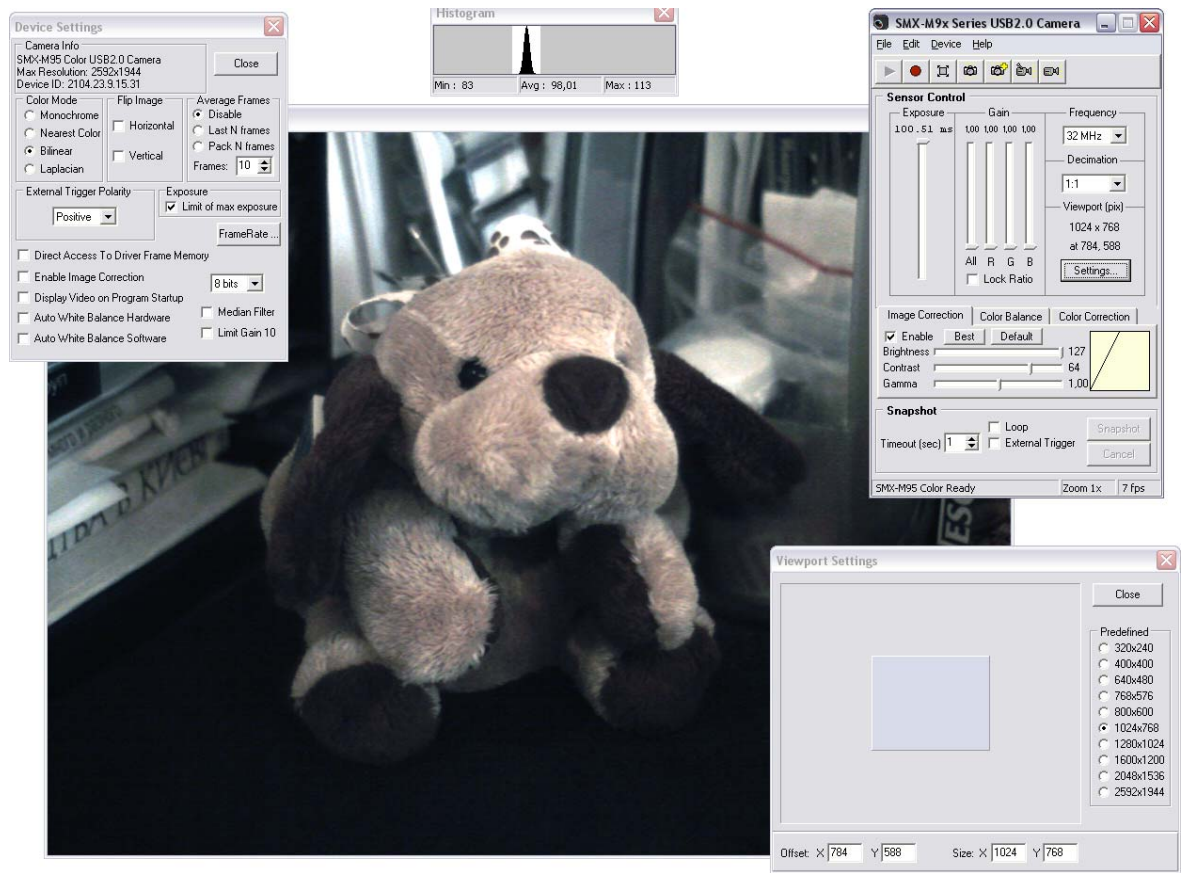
Device Settings

Camera Info
SMX-M95 Color USB2.0 Camera
Max Resolution: 2592x1944
Device ID: 2104.23.9.15.31

Close

Color Mode
Monochrome
Nearest Color
Bilinear
Laplacian

Flip Image
Horizontal
Vertical

Average Frames
Disable
Last N frames
Pack N frames
Frames: 10

External Trigger Polarity
Positive

Exposure
Limit of max exposure
FrameRate ...

Direct Access To Driver Frame Memory
Enable Image Correction
8 bits
Display Video on Program Startup
Auto White Balance Hardware
Median Filter
Auto White Balance Software
Limit Gain 10

Histogram
Min : 83
Avg : 98,01
Max : 113

SMX-M9x Series USB2.0 Camera
File Edit Device Help

Sensor Control
Exposure
100.51 ms
Gain
1,00 1,00 1,00 1,00
All R G B
Lock Ratio
Frequency
32 MHz
Decimation
1:1
Viewport (pix)
1024 x 768
at 784, 588
Settings...

Image Correction | Color Balance | Color Correction
Enable Best Default
Brightness 127
Contrast 64
Gamma 1,00

Snapshot
Loop
Timeout (sec) 1
External Trigger
Snapshot
Cancel

SMX-M95 Color Ready
Zoom 1x
7 fps

Viewport Settings
Close
Predefined
320x240
400x400
640x480
768x576
800x600
1024x768
1280x1024
1600x1200
2048x1536
2592x1944

Offset: X 784 Y 588
Size: X 1024 Y 768